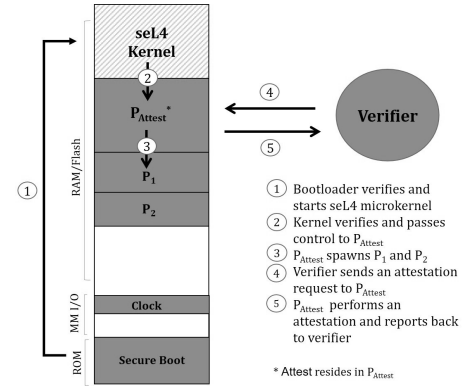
seL4 Kernel

2

$P_{Attest}$*

3

$P_1$

$P_2$

Clock

Secure Boot

RAM/Flash

MM I/O

ROM

1

4

5

Verifier

1 Bootloader verifies and starts seL4 microkernel
2 Kernel verifies and passes control to $P_{Attest}$
3 $P_{Attest}$ spawns $P_1$ and $P_2$
4 Verifier sends an attestation request to $P_{Attest}$
5 $P_{Attest}$ performs an attestation and reports back to verifier

* Attest resides in $P_{Attest}$